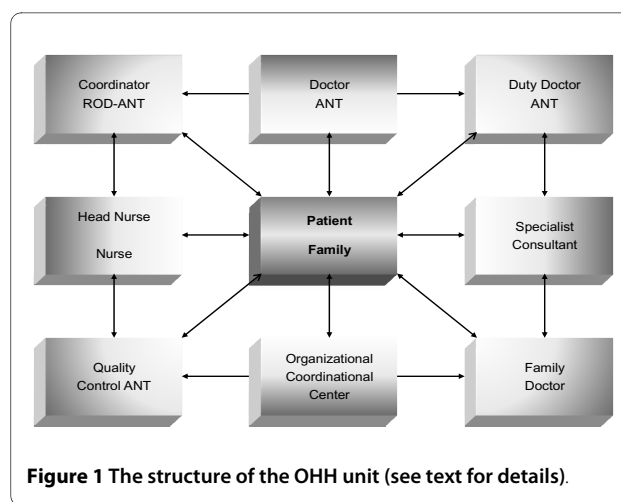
Coordinator ROD-ANT

Doctor ANT

Duty Doctor ANT

Head Nurse

Nurse

Patient

Family

Specialist Consultant

Quality Control ANT

Organizational Coordinational Center

Family Doctor

**Figure 1 The structure of the OHH unit (see text for details)**.